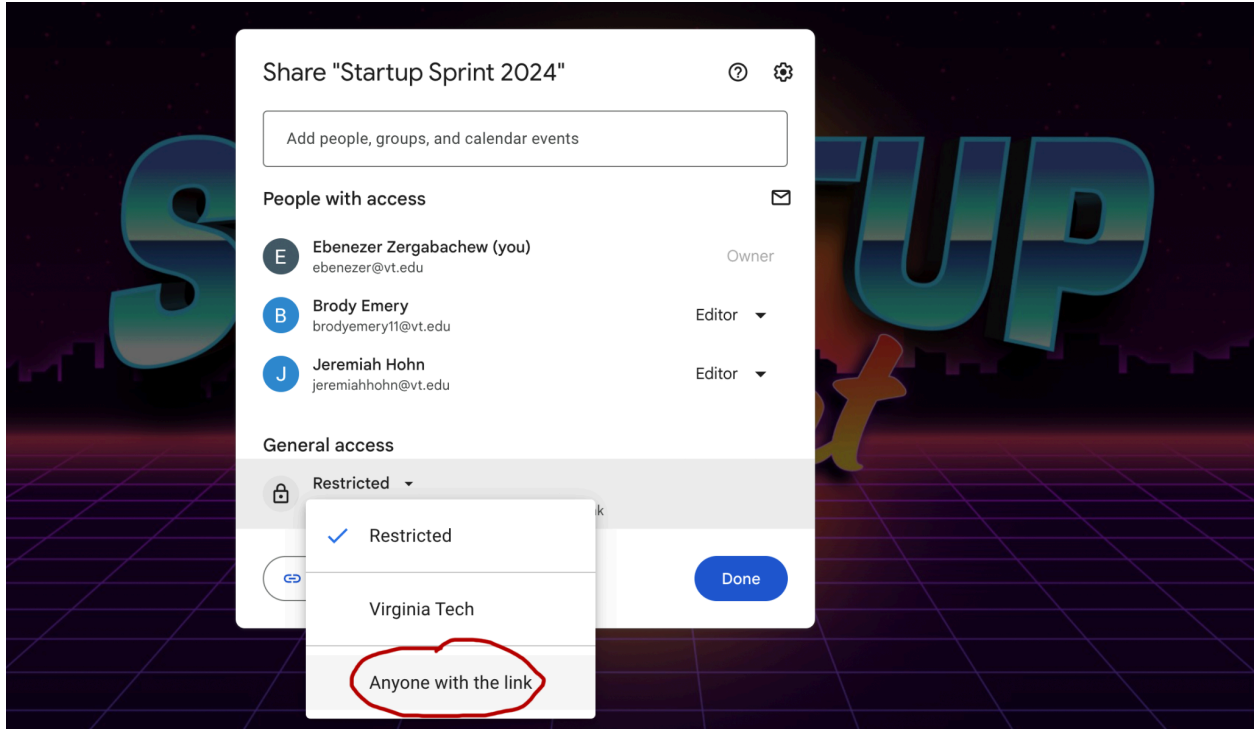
Share "Startup Sprint 2024"

Add people, groups, and calendar events

People with access

E Ebenezer Zergabachew (you)
ebenezer@vt.edu
Owner

B Brody Emery
brodyemery11@vt.edu
Editor

J Jeremiah Hohn
jeremiahhohn@vt.edu
Editor

General access

Restricted

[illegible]k

Restricted

Virginia Tech

Anyone with the link

Done